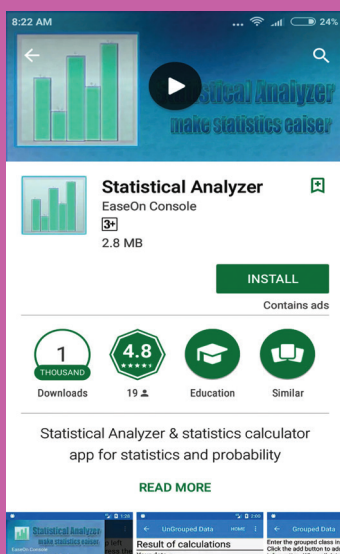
8:22 AM
24%

Statistical Analyzer
make statistics eaiser

Statistical Analyzer
EaseOn Console
3+
2.8 MB

INSTALL
Contains ads

1
THOUSAND
Downloads

4.8
★★★★★
19

Education

Similar

Statistical Analyzer & statistics calculator app for statistics and probability

READ MORE

Statistical Analyzer
make statistics eaiser
EaseOn Console

UnGrouped Data
HOME
Result of calculations

Grouped Data
Enter the grouped class in
Click the add button to add